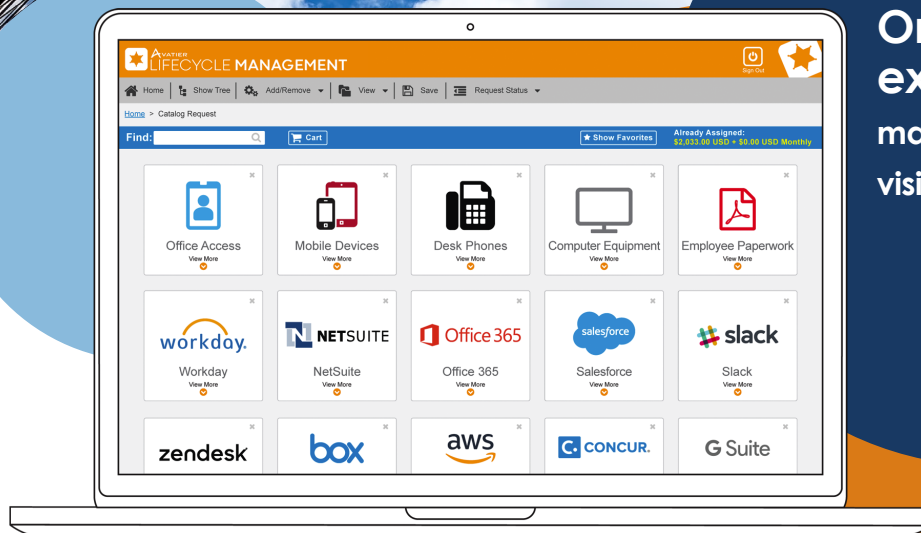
AVATIER LIFECYCLE MANAGEMENT

Sign Out

Home | Show Tree | Add/Remove ▾ | View ▾ | Save | Request Status ▾

Home > Catalog Request

Find:

Cart

★ Show Favorites

Already Assigned:
$2,033.00 USD + $0.00 USD Monthly

Office Access
View More

Mobile Devices
View More

Desk Phones
View More

Computer Equipment
View More

Employee Paperwork
View More

workday.
Workday
View More

NETSUITE
NetSuite
View More

Office 365
Office 365
View More

salesforce
Salesforce
View More

slack
Slack
View More

zendesk

box

aws

CONCUR.

G Suite

Or
ex
mo
visi